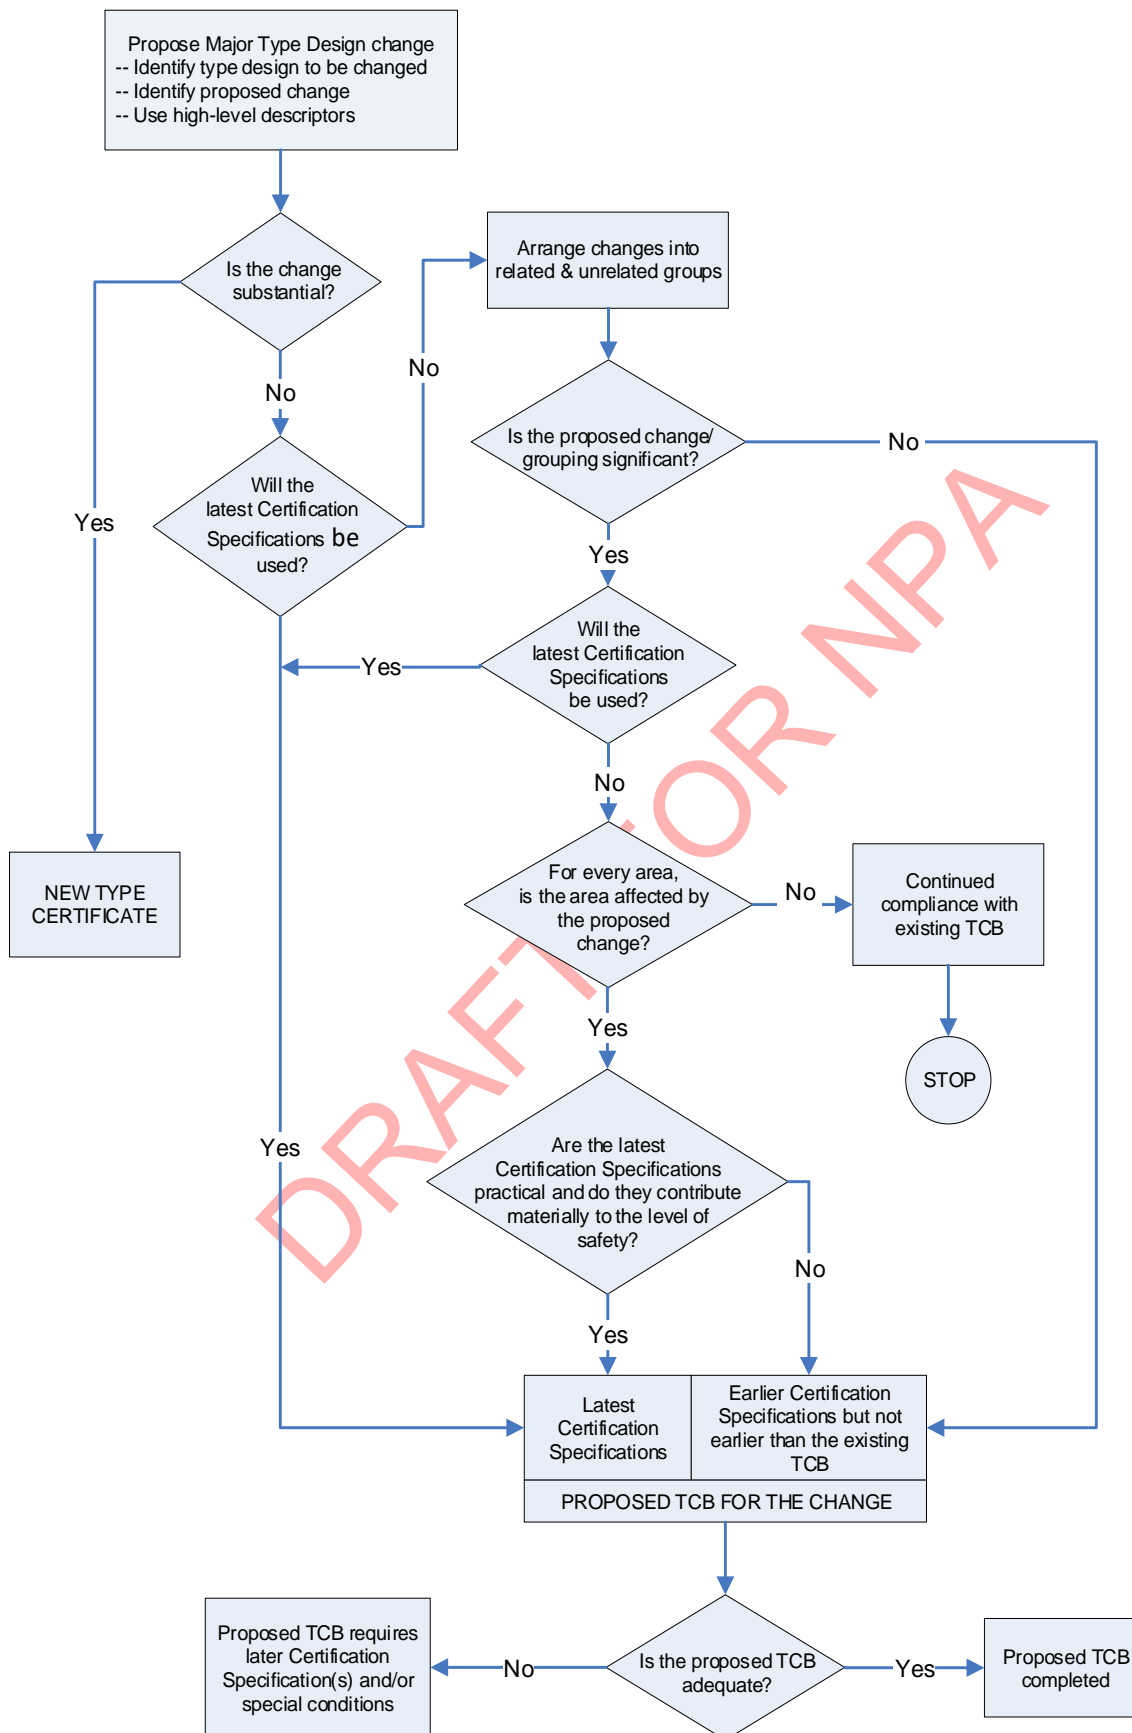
Propose Major Type Design change
-- Identify type design to be changed
-- Identify proposed change
-- Use high-level descriptors

Is the change substantial?

Yes

NEW TYPE CERTIFICATE

No

Will the latest Certification Specifications be used?

No

Arrange changes into related & unrelated groups

Is the proposed change/ grouping significant?

No

Yes

Will the latest Certification Specifications be used?

Yes

No

For every area, is the area affected by the proposed change?

No

Continued compliance with existing TCB

STOP

Yes

Are the latest Certification Specifications practical and do they contribute materially to the level of safety?

No

Yes

Yes

| Latest Certification Specifications | Earlier Certification Specifications but not earlier than the existing TCB |
|---|---|
| PROPOSED TCB FOR THE CHANGE | |

Is the proposed TCB adequate?

No

Proposed TCB requires later Certification Specification(s) and/or special conditions

Yes

Proposed TCB completed

DRAFT FOR NPA